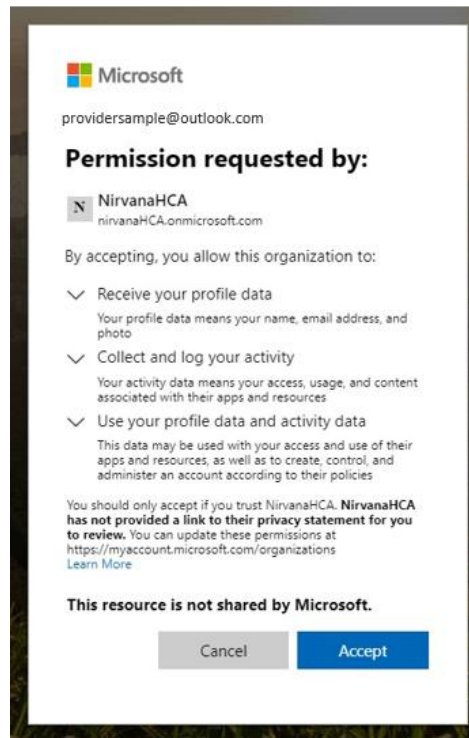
Microsoft

providersample@outlook.com

Permission requested by:

N NirvanaHCA
nirvanaHCA.onmicrosoft.com

By accepting, you allow this organization to:

Receive your profile data

Your profile data means your name, email address, and photo

Collect and log your activity

Your activity data means your access, usage, and content associated with their apps and resources

Use your profile data and activity data

This data may be used with your access and use of their apps and resources, as well as to create, control, and administer an account according to their policies

You should only accept if you trust NirvanaHCA. **NirvanaHCA has not provided a link to their privacy statement for you to review.** You can update these permissions at https://myaccount.microsoft.com/organizations
Learn More

**This resource is not shared by Microsoft.**

Cancel Accept